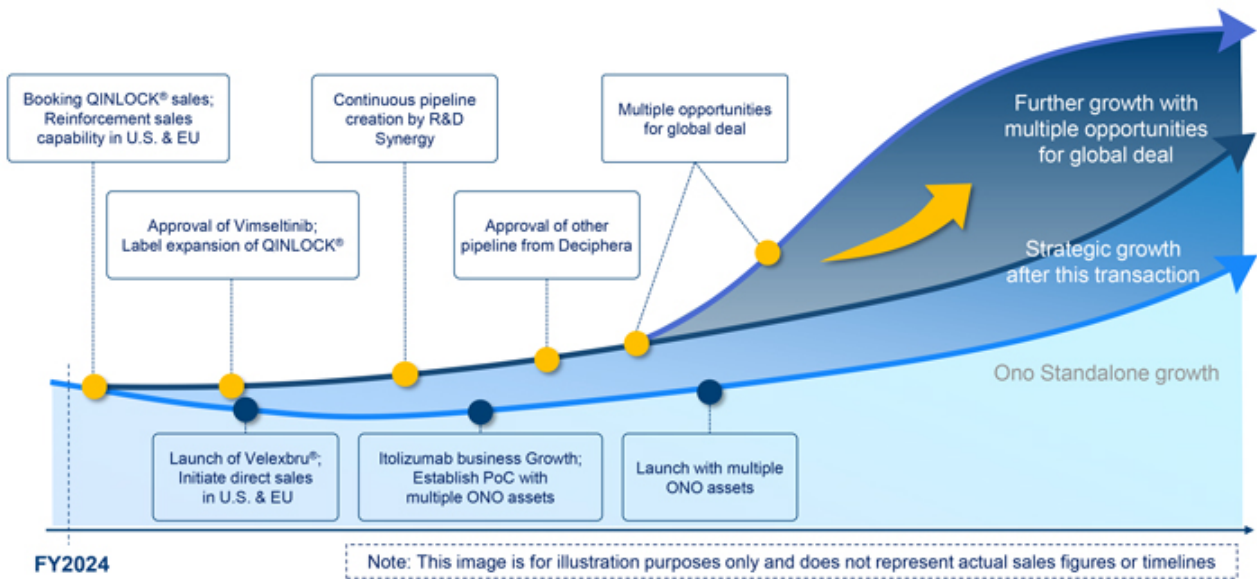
Booking QINLOCK® sales; Reinforcement sales capability in U.S. & EU

Continuous pipeline creation by R&D Synergy

Multiple opportunities for global deal

Further growth with multiple opportunities for global deal

Approval of Vimseltinib; Label expansion of QINLOCK®

Approval of other pipeline from Deciphera

Strategic growth after this transaction

Ono Standalone growth

Launch of Velexbru®; Initiate direct sales in U.S. & EU

Itolizumab business Growth; Establish PoC with multiple ONO assets

Launch with multiple ONO assets

FY2024

Note: This image is for illustration purposes only and does not represent actual sales figures or timelines